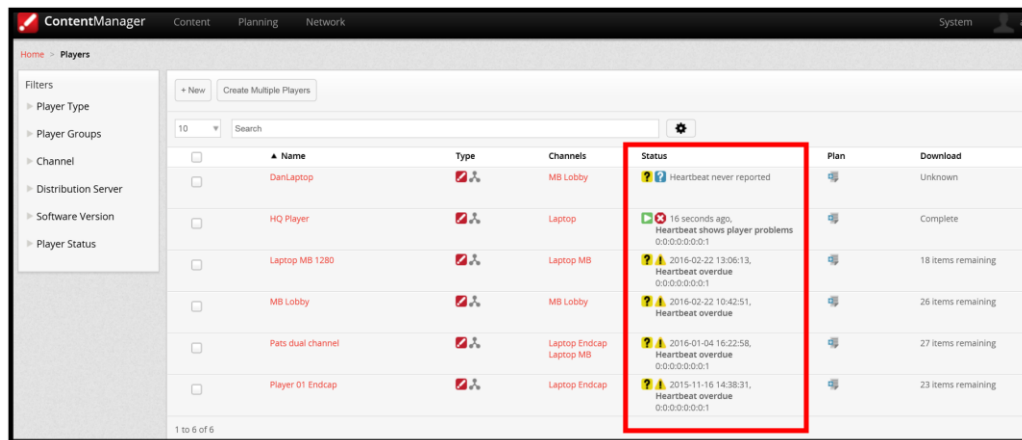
ContentManager Content Planning Network System

Home > Players

Filters
Player Type
Player Groups
Channel
Distribution Server
Software Version
Player Status

+ New Create Multiple Players

10 Search

| | ▲ Name | Type | Channels | Status | Plan | Download |
|---|---|---|---|---|---|---|
| | DanLaptop | | MB Lobby | Heartbeat never reported | | Unknown |
| | HQ Player | | Laptop | 16 seconds ago, Heartbeat shows player problems 0:0:0:0:0:0:0:1 | | Complete |
| | Laptop MB 1280 | | Laptop MB | 2016-02-22 13:06:13, Heartbeat overdue 0:0:0:0:0:0:0:1 | | 18 items remaining |
| | MB Lobby | | MB Lobby | 2016-02-22 10:42:51, Heartbeat overdue 0:0:0:0:0:0:0:1 | | 26 items remaining |
| | Pats dual channel | | Laptop Endcap Laptop MB | 2016-01-04 16:22:58, Heartbeat overdue 0:0:0:0:0:0:0:1 | | 27 items remaining |
| | Player 01 Endcap | | Laptop Endcap | 2015-11-16 14:38:31, Heartbeat overdue 0:0:0:0:0:0:0:1 | | 23 items remaining |

1 to 6 of 6